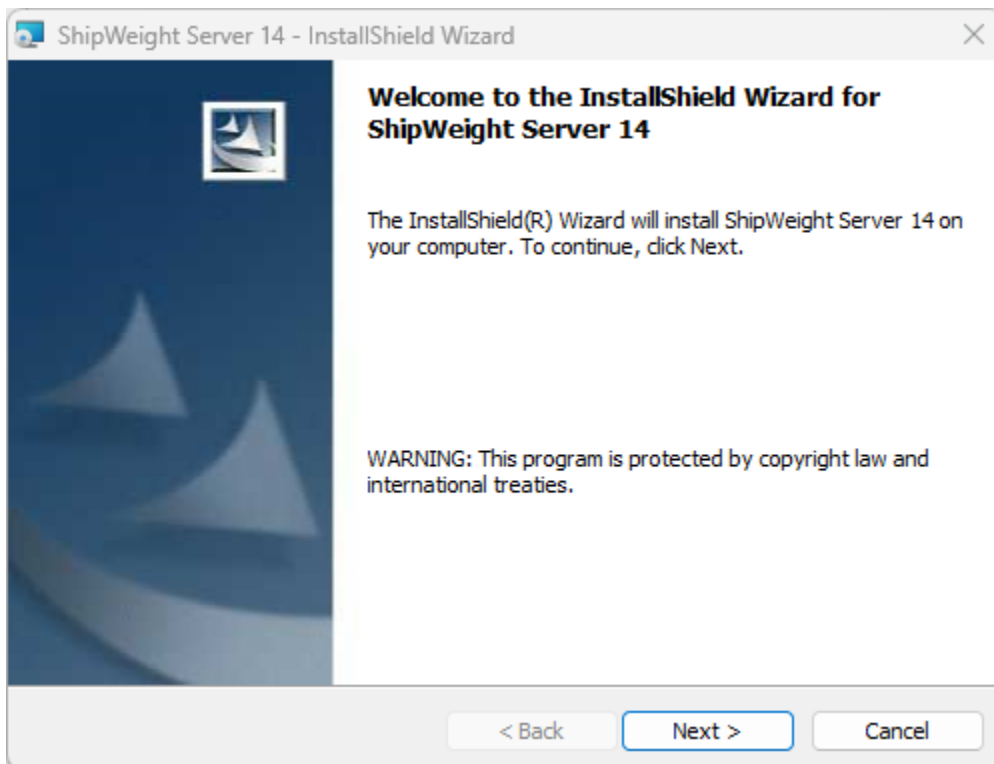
ShipWeight Server 14 - InstallShield Wizard

Welcome to the InstallShield Wizard for ShipWeight Server 14

The InstallShield(R) Wizard will install ShipWeight Server 14 on your computer. To continue, click Next.

WARNING: This program is protected by copyright law and international treaties.

< Back
Next >
Cancel